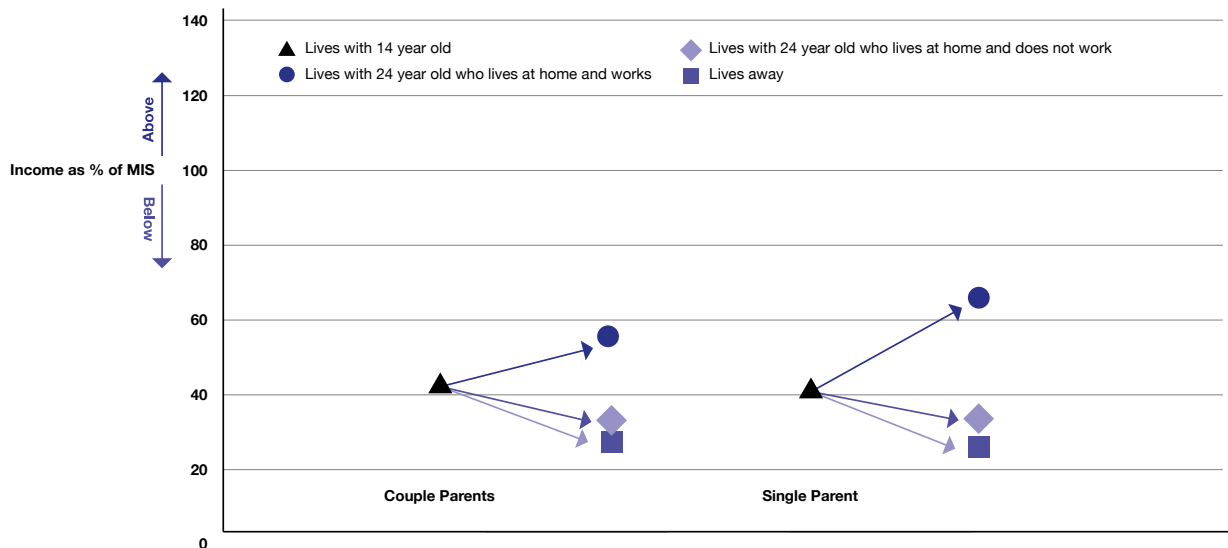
140
120
100
80
60
40
20
0

Income as % of MIS

Above

Below

Lives with 14 year old

Lives with 24 year old who lives at home and works

Lives with 24 year old who lives at home and does not work

Lives away

Couple Parents

Single Parent